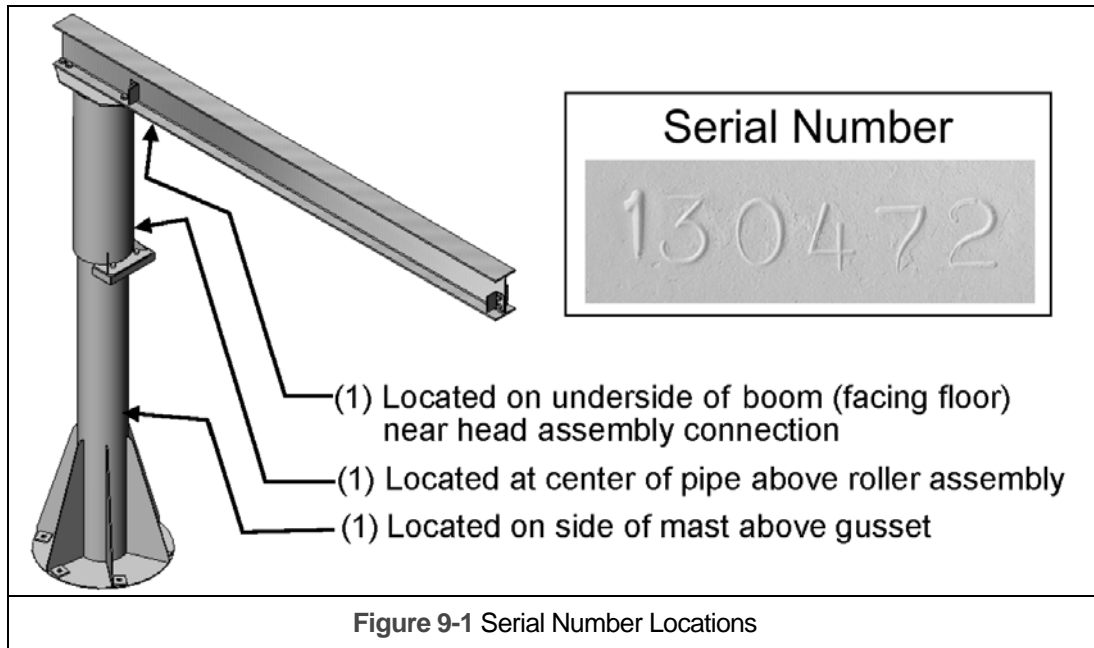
Serial Number

130472

(1) Located on underside of boom (facing floor) near head assembly connection

(1) Located at center of pipe above roller assembly

(1) Located on side of mast above gusset

**Figure 9-1** Serial Number Locations